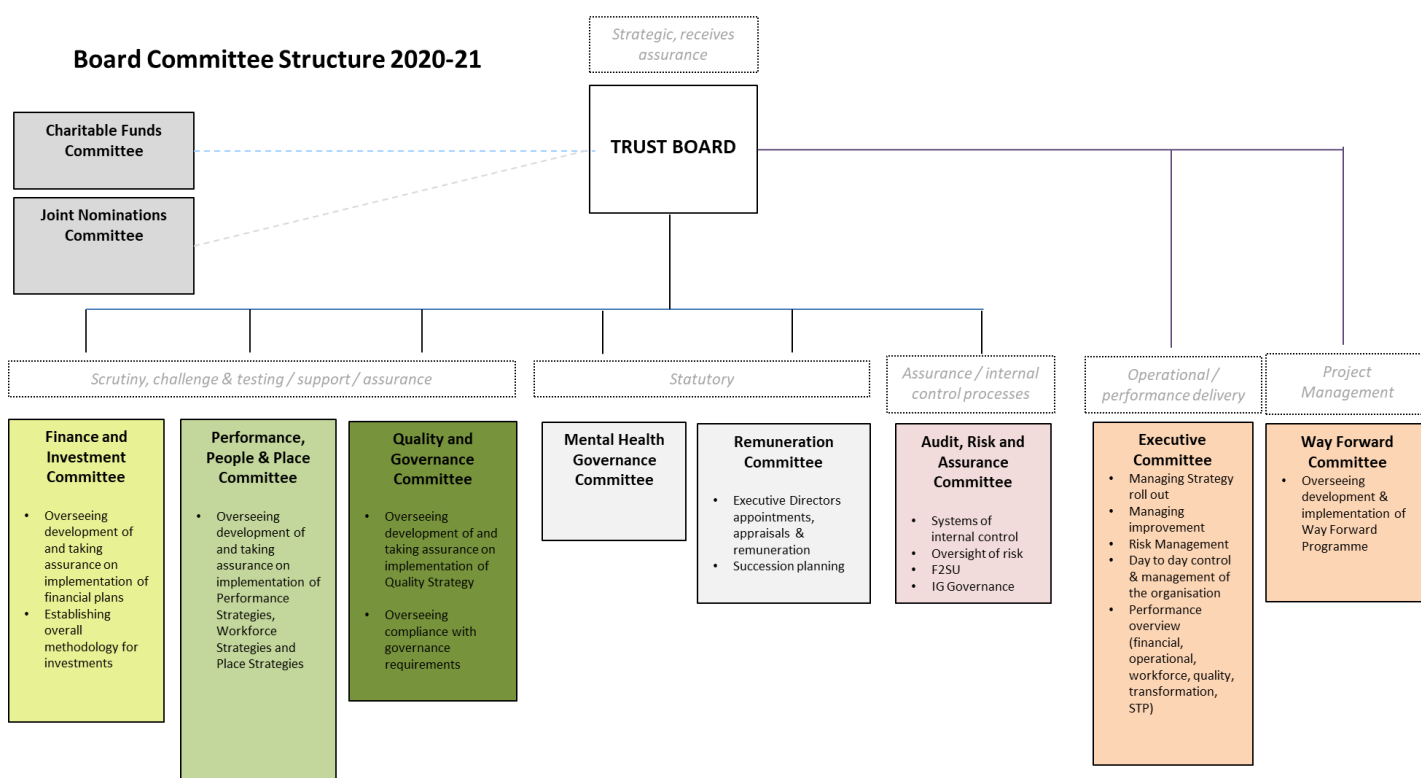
Board Committee Structure 2020-21

Strategic, receives assurance

TRUST BOARD

Charitable Funds Committee

Joint Nominations Committee

Scrutiny, challenge & testing / support / assurance

Statutory

Assurance / internal control processes

Operational / performance delivery

Project Management

Finance and Investment Committee
- Overseeing development of and taking assurance on implementation of financial plans
- Establishing overall methodology for investments

Performance, People & Place Committee
- Overseeing development of and taking assurance on implementation of Performance Strategies, Workforce Strategies and Place Strategies

Quality and Governance Committee
- Overseeing development of and taking assurance on implementation of Quality Strategy
- Overseeing compliance with governance requirements

Mental Health Governance Committee

Remuneration Committee
- Executive Directors appointments, appraisals & remuneration
- Succession planning

Audit, Risk and Assurance Committee
- Systems of internal control
- Oversight of risk
- F2SU
- IG Governance

Executive Committee
- Managing Strategy roll out
- Managing improvement
- Risk Management
- Day to day control & management of the organisation
- Performance overview (financial, operational, workforce, quality, transformation, STP)

Way Forward Committee
- Overseeing development & implementation of Way Forward Programme